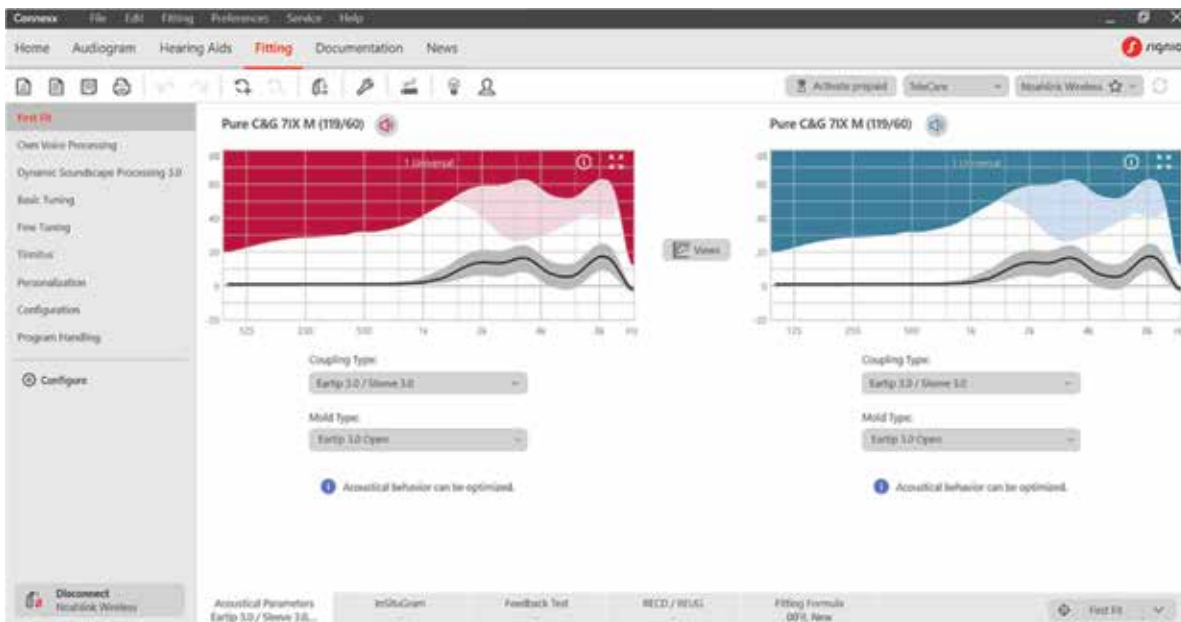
Connexx File Edit Fitting Preferences Service Help

Home Audiogram Hearing Aids Fitting Documentation News

signia

Activate prepaid TeleCare Noahlink Wireless

First Fit
Own Voice Processing
Dynamic Soundscape Processing 3.0
Basic Tuning
Fine Tuning
Tinnitus
Personalization
Configuration
Program Handling

Configure

Disconnect
Noahlink Wireless

Pure C&G 7IX M (119/60)

1 Universal

80
60
40
20
0
-20
125 250 500 1k 2k 4k 8k Hz

Views

Coupling Type:
Eartip 3.0 / Sleeve 3.0

Mold Type:
Eartip 3.0 Open

Acoustical behavior can be optimized.

Pure C&G 7IX M (119/60)

1 Universal

80
60
40
20
0
-20
125 250 500 1k 2k 4k 8k

Coupling Type:
Eartip 3.0 / Sleeve 3.0

Mold Type:
Eartip 3.0 Open

Acoustical behavior can be optimized.

Acoustical Parameters
Eartip 3.0 / Sleeve 3.0...
InSituGram
Feedback Test
RECD / REUG
Fitting Formula
IXFit New
First Fit